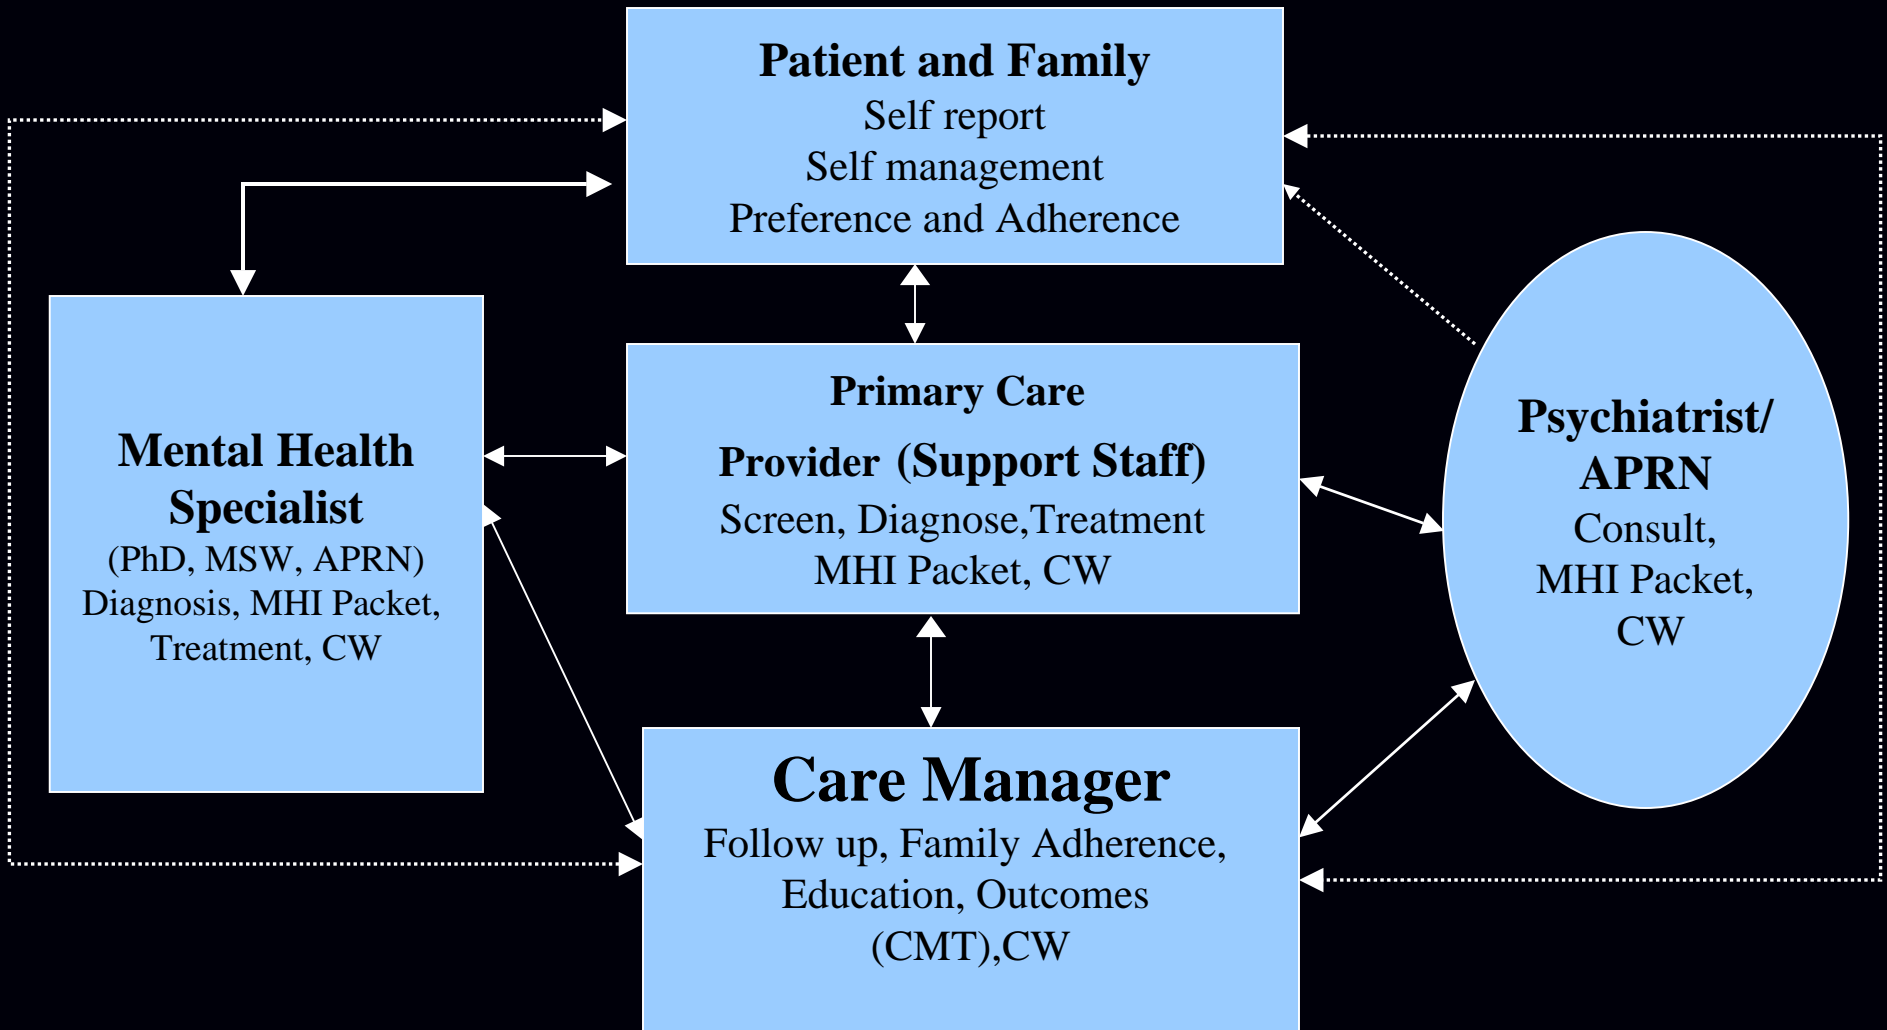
Patient and Family
Self report
Self management
Preference and Adherence

Mental Health Specialist
(PhD, MSW, APRN)
Diagnosis, MHI Packet,
Treatment, CW

Primary Care
Provider (Support Staff)
Screen, Diagnose,Treatment
MHI Packet, CW

Psychiatrist/
APRN
Consult,
MHI Packet,
CW

Care Manager
Follow up, Family Adherence,
Education, Outcomes
(CMT),CW